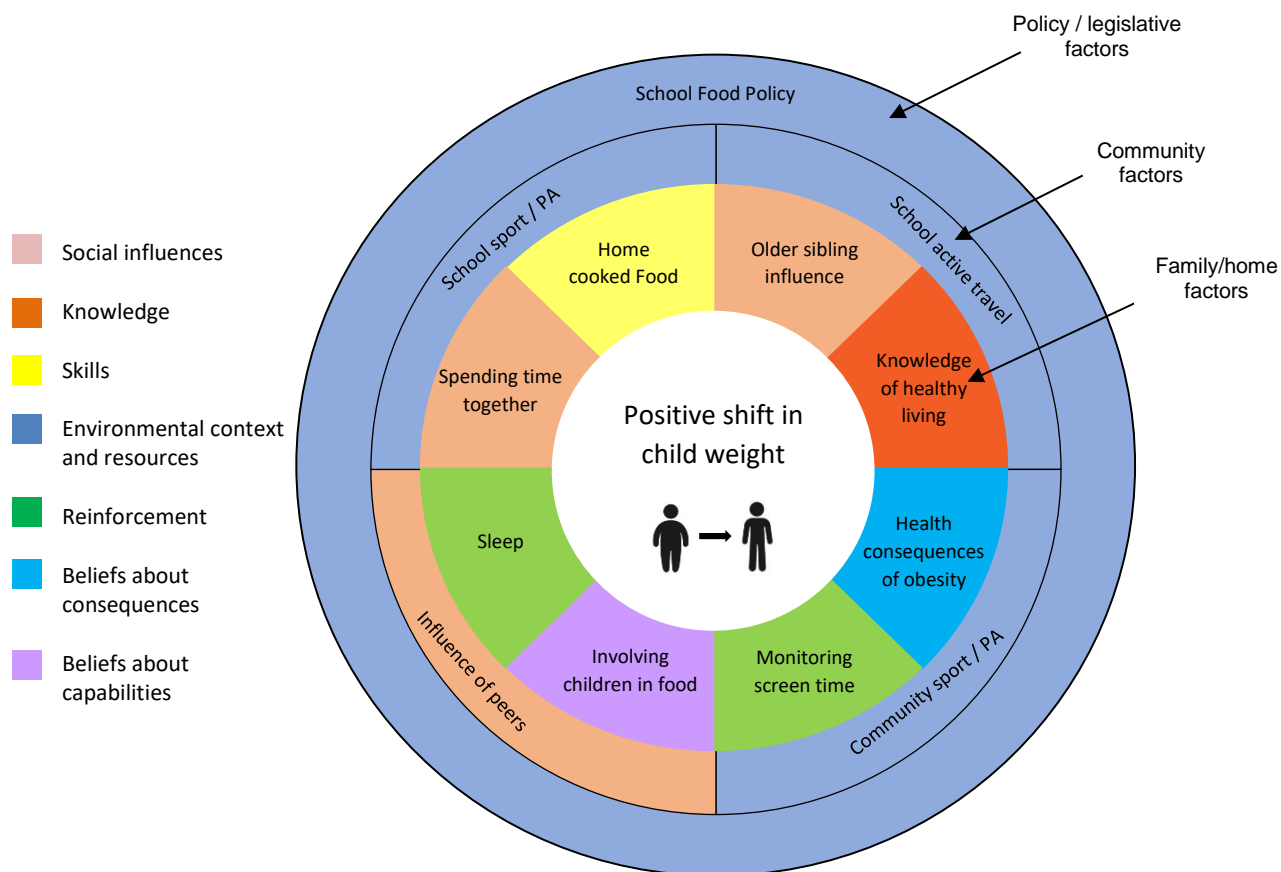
Social influences

Knowledge

Skills

Environmental context and resources

Reinforcement

Beliefs about consequences

Beliefs about capabilities

Policy / legislative factors

Community factors

Family/home factors

School Food Policy

School sport / PA

School active travel

Home cooked Food

Older sibling influence

Spending time together

Knowledge of healthy living

Positive shift in child weight

Sleep

Health consequences of obesity

Involving children in food

Monitoring screen time

Influence of peers

Community sport / PA